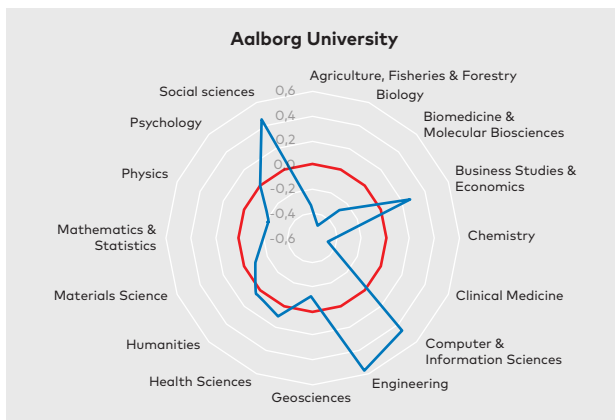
Aalborg University

0,6
0,4
0,2
0,0
-0,2
-0,4
-0,6

Agriculture, Fisheries & Forestry
Biology
Biomedicine & Molecular Biosciences
Business Studies & Economics
Chemistry
Clinical Medicine
Computer & Information Sciences
Engineering
Geosciences
Health Sciences
Humanities
Materials Science
Mathematics & Statistics
Physics
Psychology
Social sciences